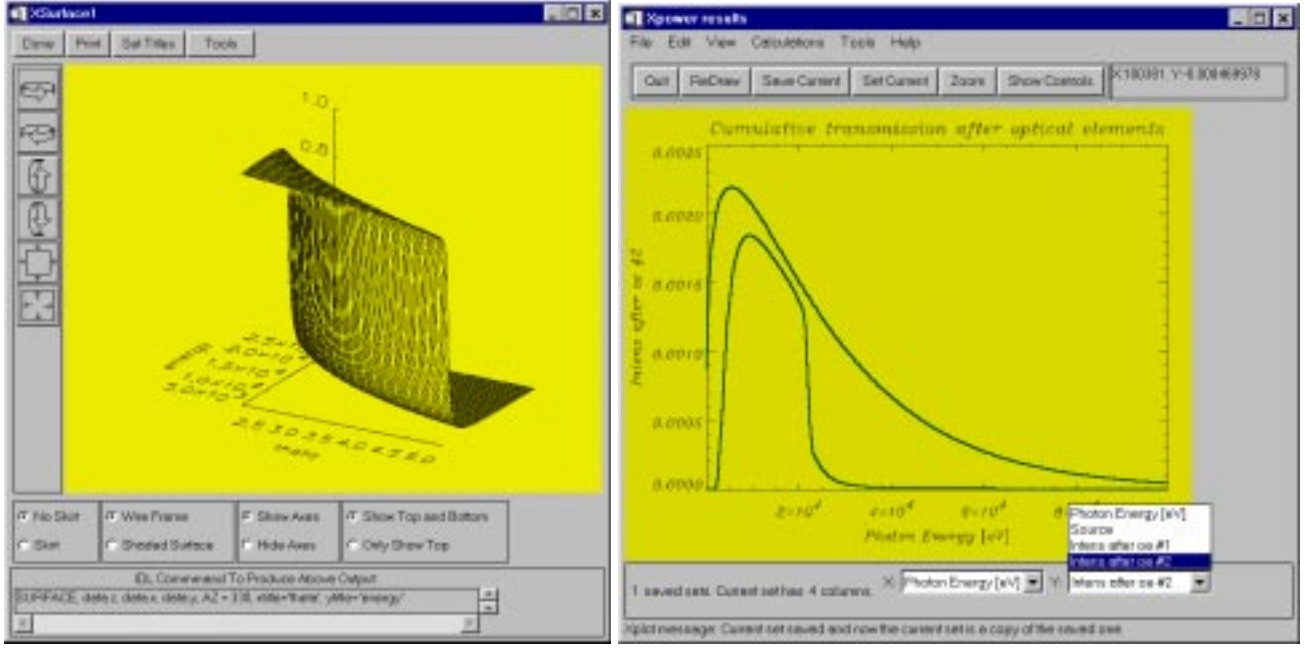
XSurface1

Done Print Set Titles Tools

1.0
0.5

2.5×10⁴
2.0×10⁴
1.5×10⁴
1.0×10⁴
5.0×10³
energy

2.5 3.0 3.5 4.0 4.5 5.0
theta

No Skirt
Skirt
Wire Frame
Shaded Surface
Show Axes
Hide Axes
Show Top and Bottom
Only Show Top

IDL Command To Produce Above Output
SURFACE, data.z, data.x, data.y, AZ = 1.0, xtitle='theta', ytitle='energy'

Xpower results

File Edit View Calculations Tools Help

Quit ReDraw Save Current Set Current Zoom Show Controls X:100391, Y:-0.000469578

Cumulative transmission after optical elements

0.0025
0.0020
0.0015
0.0010
0.0005
0.0000

Intens after oe #2

2×10⁴ 4×10⁴ 6×10⁴ 8

Photon Energy [eV]

Photon Energy [eV]
Source
Intens after oe #1
Intens after oe #2

1 saved sets. Current set has 4 columns. X: Photon Energy [eV] Y: Intens after oe #2

Xplot message: Current set saved and now the current set is a copy of the saved one